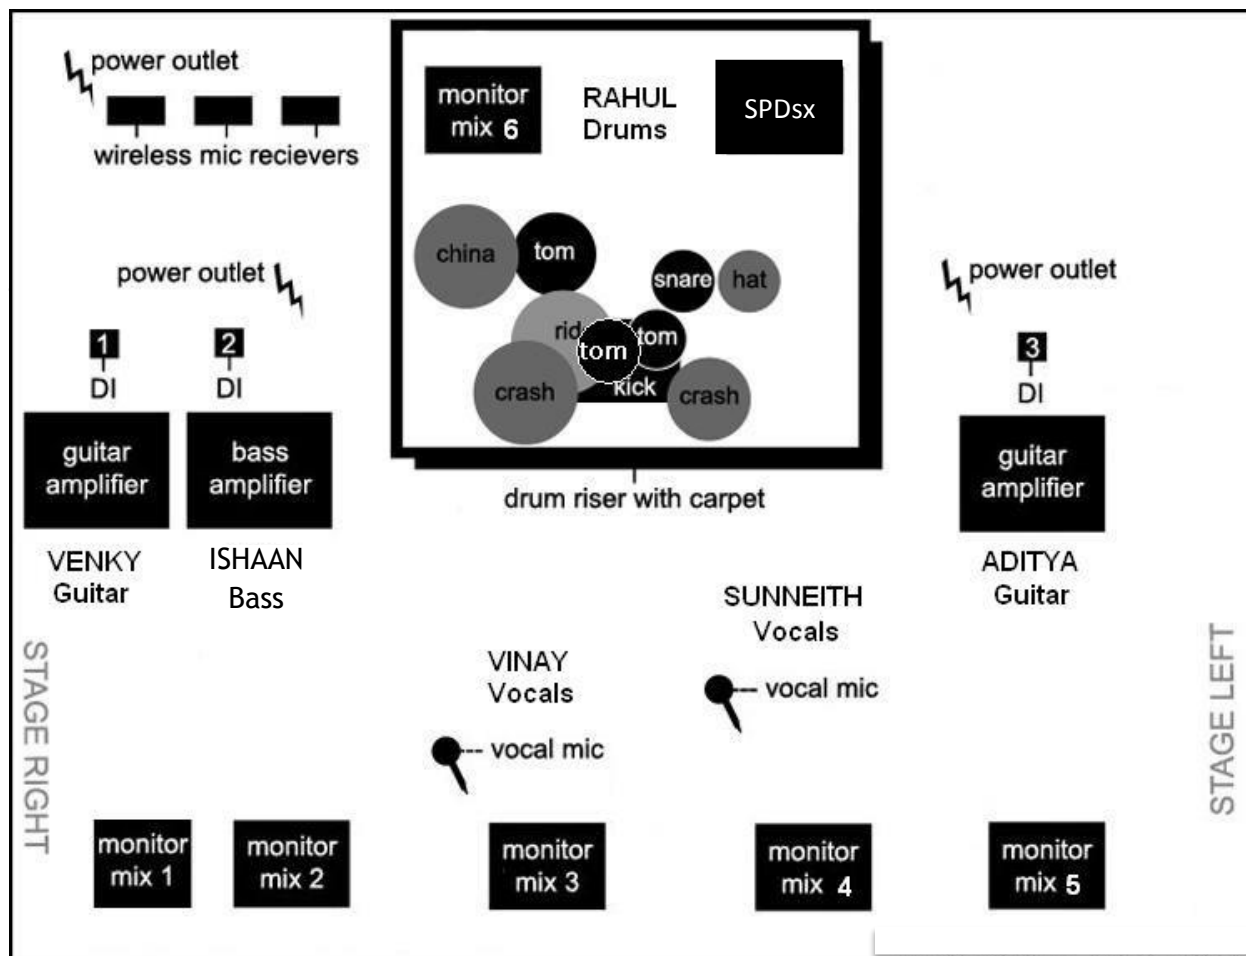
power outlet

wireless mic recievers

monitor mix 6

RAHUL Drums

SPDsx

china

tom

snare

hat

rid

tom

tom

kick

crash

crash

drum riser with carpet

power outlet

power outlet

1 DI

2 DI

3 DI

guitar amplifier

bass amplifier

guitar amplifier

VENKY Guitar

ISHAAN Bass

ADITYA Guitar

SUNNEITH Vocals

VINAY Vocals

vocal mic

vocal mic

STAGE RIGHT

STAGE LEFT

monitor mix 1

monitor mix 2

monitor mix 3

monitor mix 4

monitor mix 5